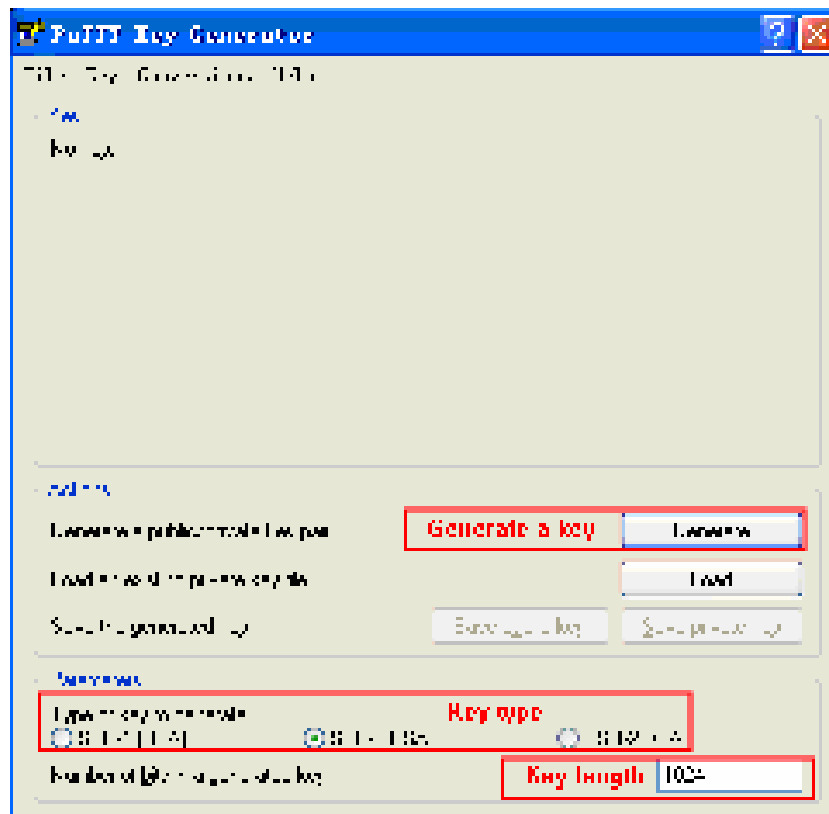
PuTTY Key Generator

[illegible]

Key
No key.

Actions
Generate a public/private key pair
Generate a key
Generate
Load an existing private key file
Load
Save the generated key
Save public key
Save private key

Parameters
Type of key to generate:
Key type
SSH-1 (RSA)
SSH-2 RSA
SSH-2 DSA
Number of bits in a generated key:
Key length
1024